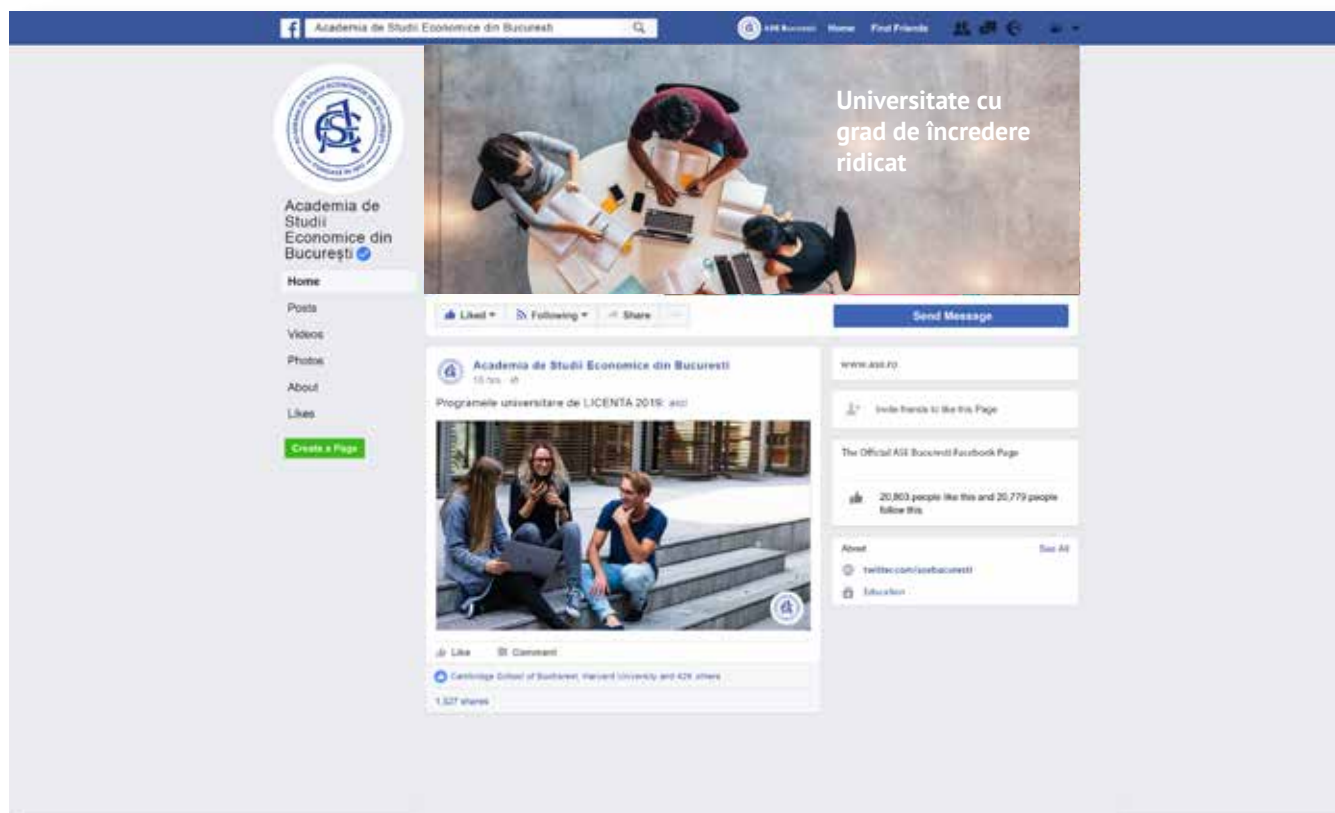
Academia de Studii Economice din Bucuresti

ASE Bucuresti Home Find Friends

Universitate cu grad de încredere ridicat

Academia de Studii Economice din București

Home

Posts

Videos

Photos

About

Likes

Create a Page

Liked Following Share ...

Send Message

Academia de Studii Economice din Bucuresti

15 hrs

Programele universitare de LICENTA 2019: aici

Like Comment

Cambridge School of Bucharest, Harvard University and 426 others

1,327 shares

www.ase.ro

Invite friends to like this Page

The Official ASE Bucuresti Facebook Page

20,803 people like this and 20,779 people follow this

About See All

twitter.com/asebucuresti

Education